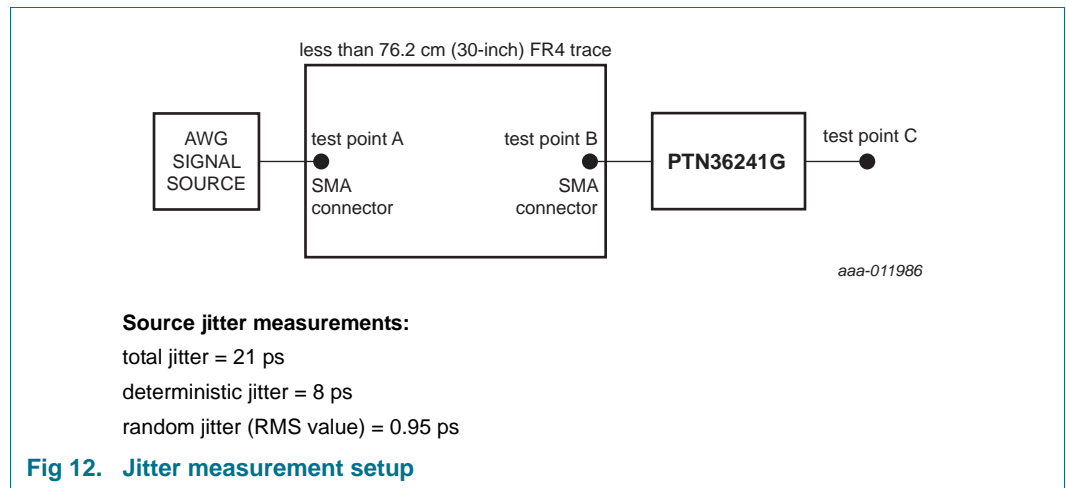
less than 76.2 cm (30-inch) FR4 trace

AWG SIGNAL SOURCE

test point A

SMA connector

test point B

SMA connector

PTN36241G

test point C

aaa-011986

**Source jitter measurements:**

total jitter = 21 ps

deterministic jitter = 8 ps

random jitter (RMS value) = 0.95 ps

**Fig 12. Jitter measurement setup**